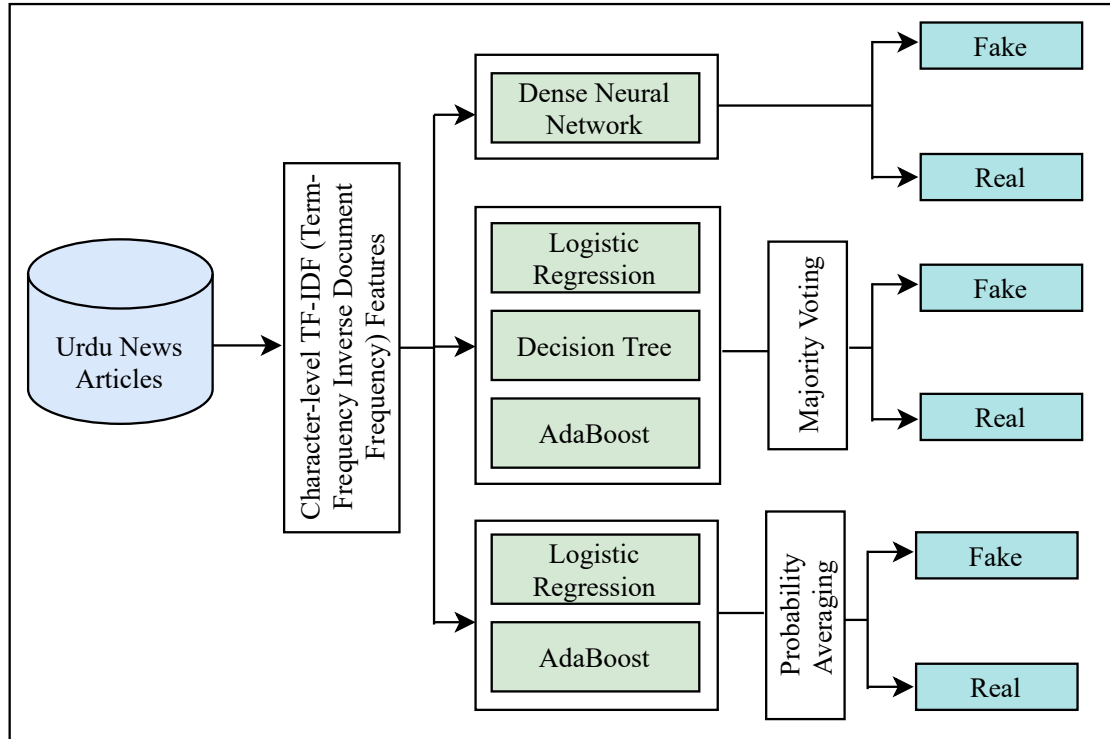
Urdu News Articles

Character-level TF-IDF (Term-Frequency Inverse Document Frequency) Features

Dense Neural Network

Fake

Real

Logistic Regression

Decision Tree

AdaBoost

Majority Voting

Fake

Real

Logistic Regression

AdaBoost

Probability Averaging

Fake

Real